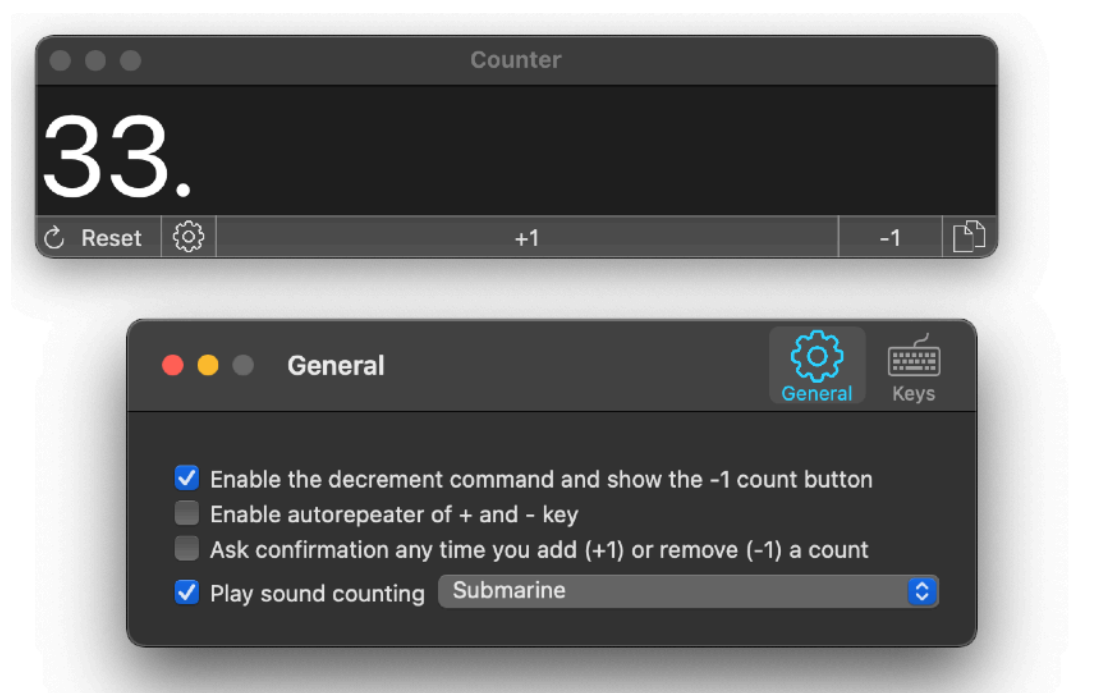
Counter

33.

Reset

+1

-1

General

General

Keys

Enable the decrement command and show the -1 count button

Enable autorepeater of + and - key

Ask confirmation any time you add (+1) or remove (-1) a count

Play sound counting

Submarine